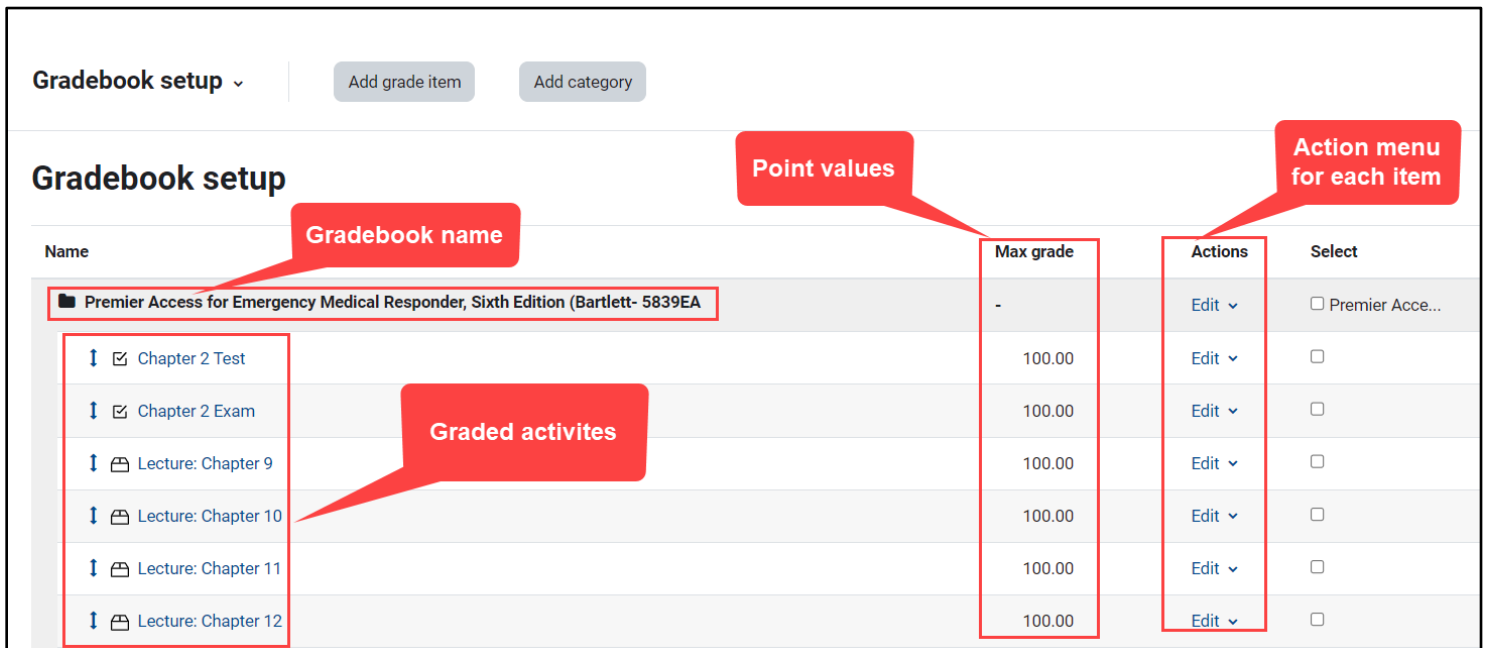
Gradebook setup

Add grade item

Add category

Gradebook setup

Point values

Action menu for each item

Gradebook name

| Name | Max grade | Actions | Select |
|---|---|---|---|
| Premier Access for Emergency Medical Responder, Sixth Edition (Bartlett- 5839EA | - | Edit | Premier Acce... |
| Chapter 2 Test | 100.00 | Edit | |
| Chapter 2 Exam | 100.00 | Edit | |
| Lecture: Chapter 9 | 100.00 | Edit | |
| Lecture: Chapter 10 | 100.00 | Edit | |
| Lecture: Chapter 11 | 100.00 | Edit | |
| Lecture: Chapter 12 | 100.00 | Edit | |

Graded activites